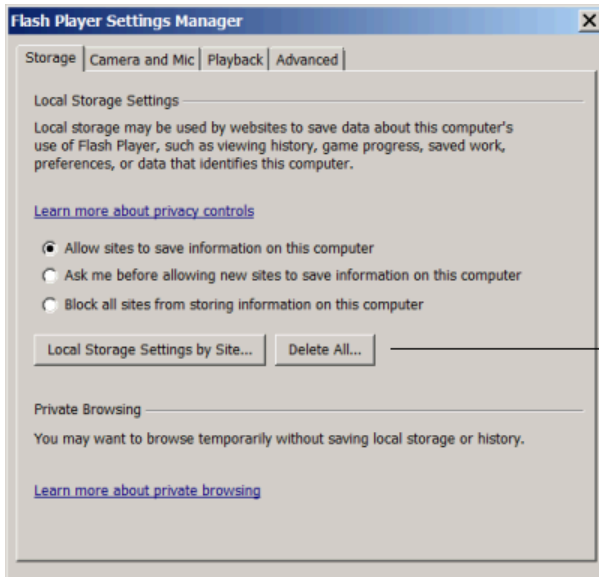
Flash Player Settings Manager

Storage | Camera and Mic | Playback | Advanced

Local Storage Settings

Local storage may be used by websites to save data about this computer's use of Flash Player, such as viewing history, game progress, saved work, preferences, or data that identifies this computer.

Learn more about privacy controls

Allow sites to save information on this computer

Ask me before allowing new sites to save information on this computer

Block all sites from storing information on this computer

Local Storage Settings by Site...

Delete All...

Private Browsing

You may want to browse temporarily without saving local storage or history.

Learn more about private browsing